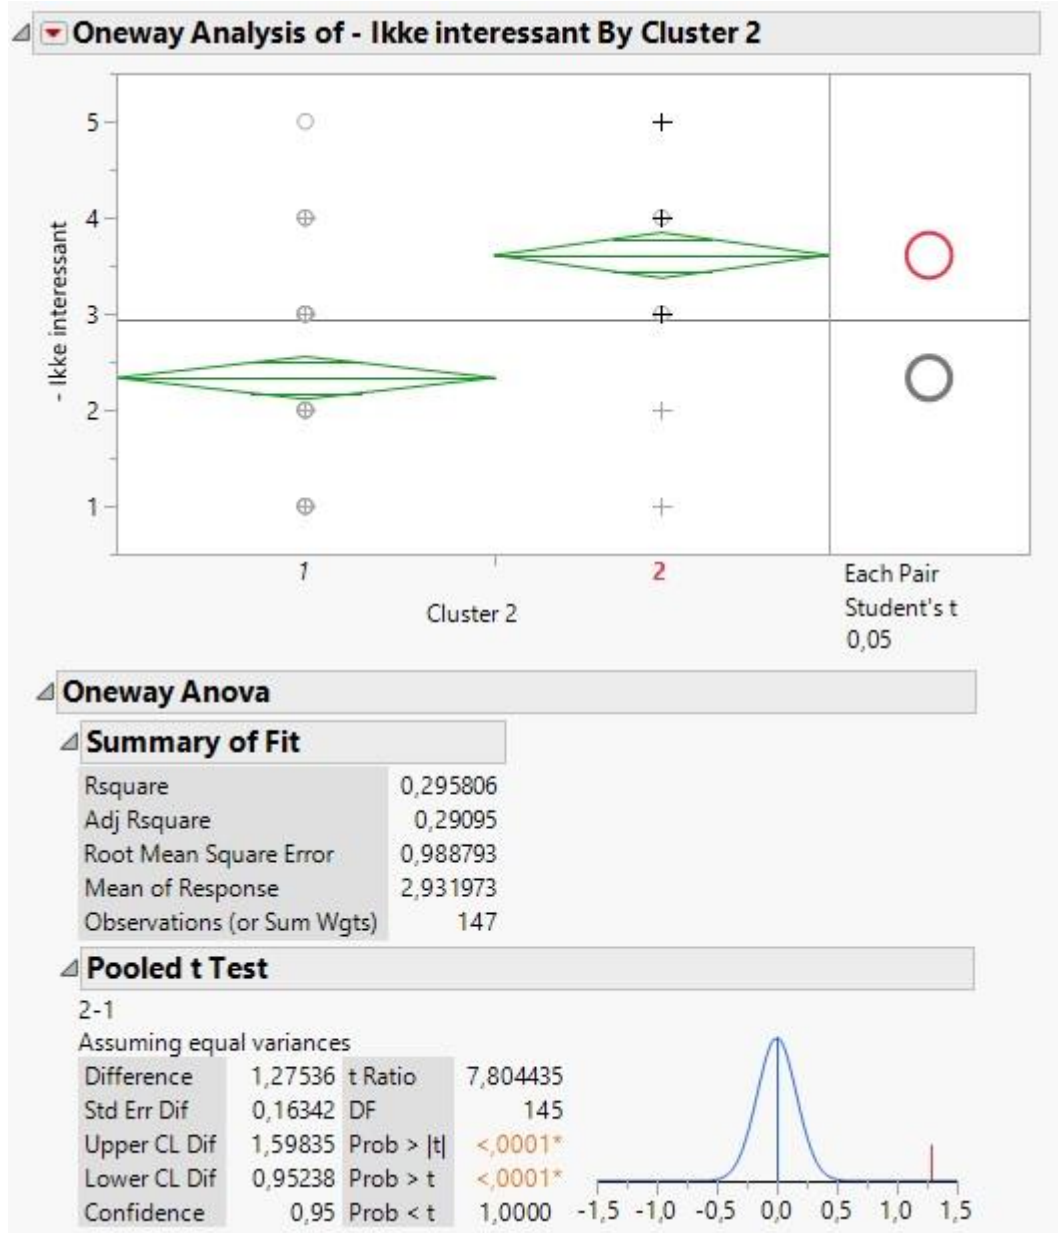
Oneway Analysis of - Ikke interessant By Cluster 2

5
4
3
2
1
- Ikke interessant
1
2
Cluster 2
Each Pair
Student's t
0,05

Oneway Anova

Summary of Fit

| | |
|---|---|
| Rsquare | 0,295806 |
| Adj Rsquare | 0,29095 |
| Root Mean Square Error | 0,988793 |
| Mean of Response | 2,931973 |
| Observations (or Sum Wgts) | 147 |

Pooled t Test

2-1
Assuming equal variances

| | | | |
|---|---|---|---|
| Difference | 1,27536 | t Ratio | 7,804435 |
| Std Err Dif | 0,16342 | DF | 145 |
| Upper CL Dif | 1,59835 | Prob > \|t\| | <,0001* |
| Lower CL Dif | 0,95238 | Prob > t | <,0001* |
| Confidence | 0,95 | Prob < t | 1,0000 |

-1,5 -1,0 -0,5 0,0 0,5 1,0 1,5